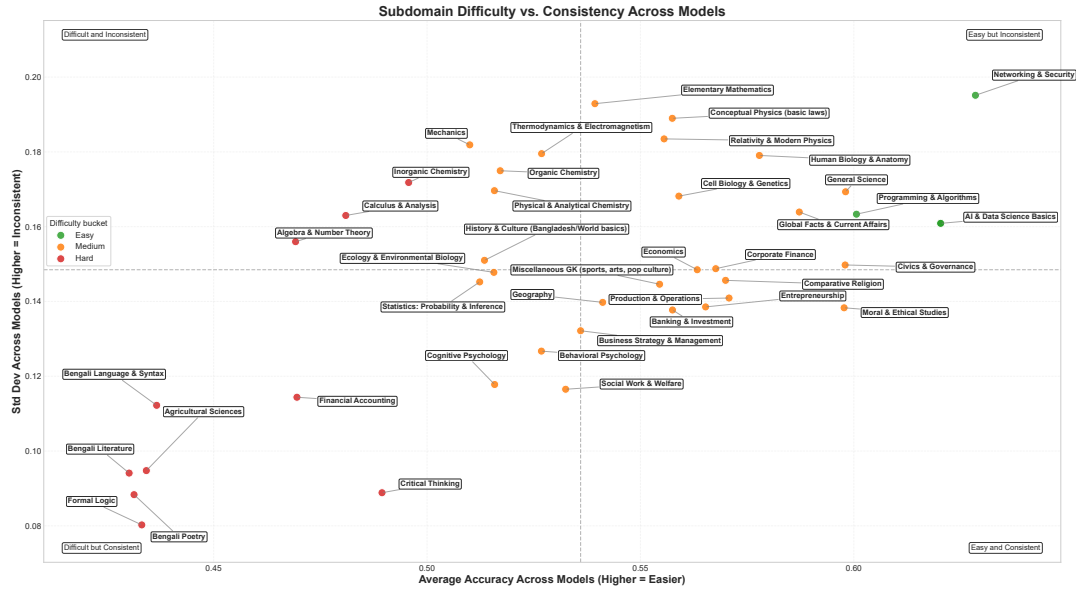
Subdomain Difficulty vs. Consistency Across Models

Difficult and Inconsistent
Easy but Inconsistent
Difficult but Consistent
Easy and Consistent

Difficulty bucket
Easy
Medium
Hard

Networking & Security
Elementary Mathematics
Conceptual Physics (basic laws)
Mechanics
Thermodynamics & Electromagnetism
Relativity & Modern Physics
Human Biology & Anatomy
Inorganic Chemistry
Organic Chemistry
Cell Biology & Genetics
General Science
Calculus & Analysis
Physical & Analytical Chemistry
Programming & Algorithms
AI & Data Science Basics
Global Facts & Current Affairs
Algebra & Number Theory
History & Culture (Bangladesh/World basics)
Ecology & Environmental Biology
Economics
Corporate Finance
Miscellaneous GK (sports, arts, pop culture)
Civics & Governance
Comparative Religion
Entrepreneurship
Geography
Production & Operations
Statistics: Probability & Inference
Moral & Ethical Studies
Banking & Investment
Business Strategy & Management
Cognitive Psychology
Behavioral Psychology
Bengali Language & Syntax
Social Work & Welfare
Financial Accounting
Agricultural Sciences
Bengali Literature
Critical Thinking
Formal Logic
Bengali Poetry

Std Dev Across Models (Higher = Inconsistent)
0.20
0.18
0.16
0.14
0.12
0.10
0.08

0.45
0.50
0.55
0.60
Average Accuracy Across Models (Higher = Easier)